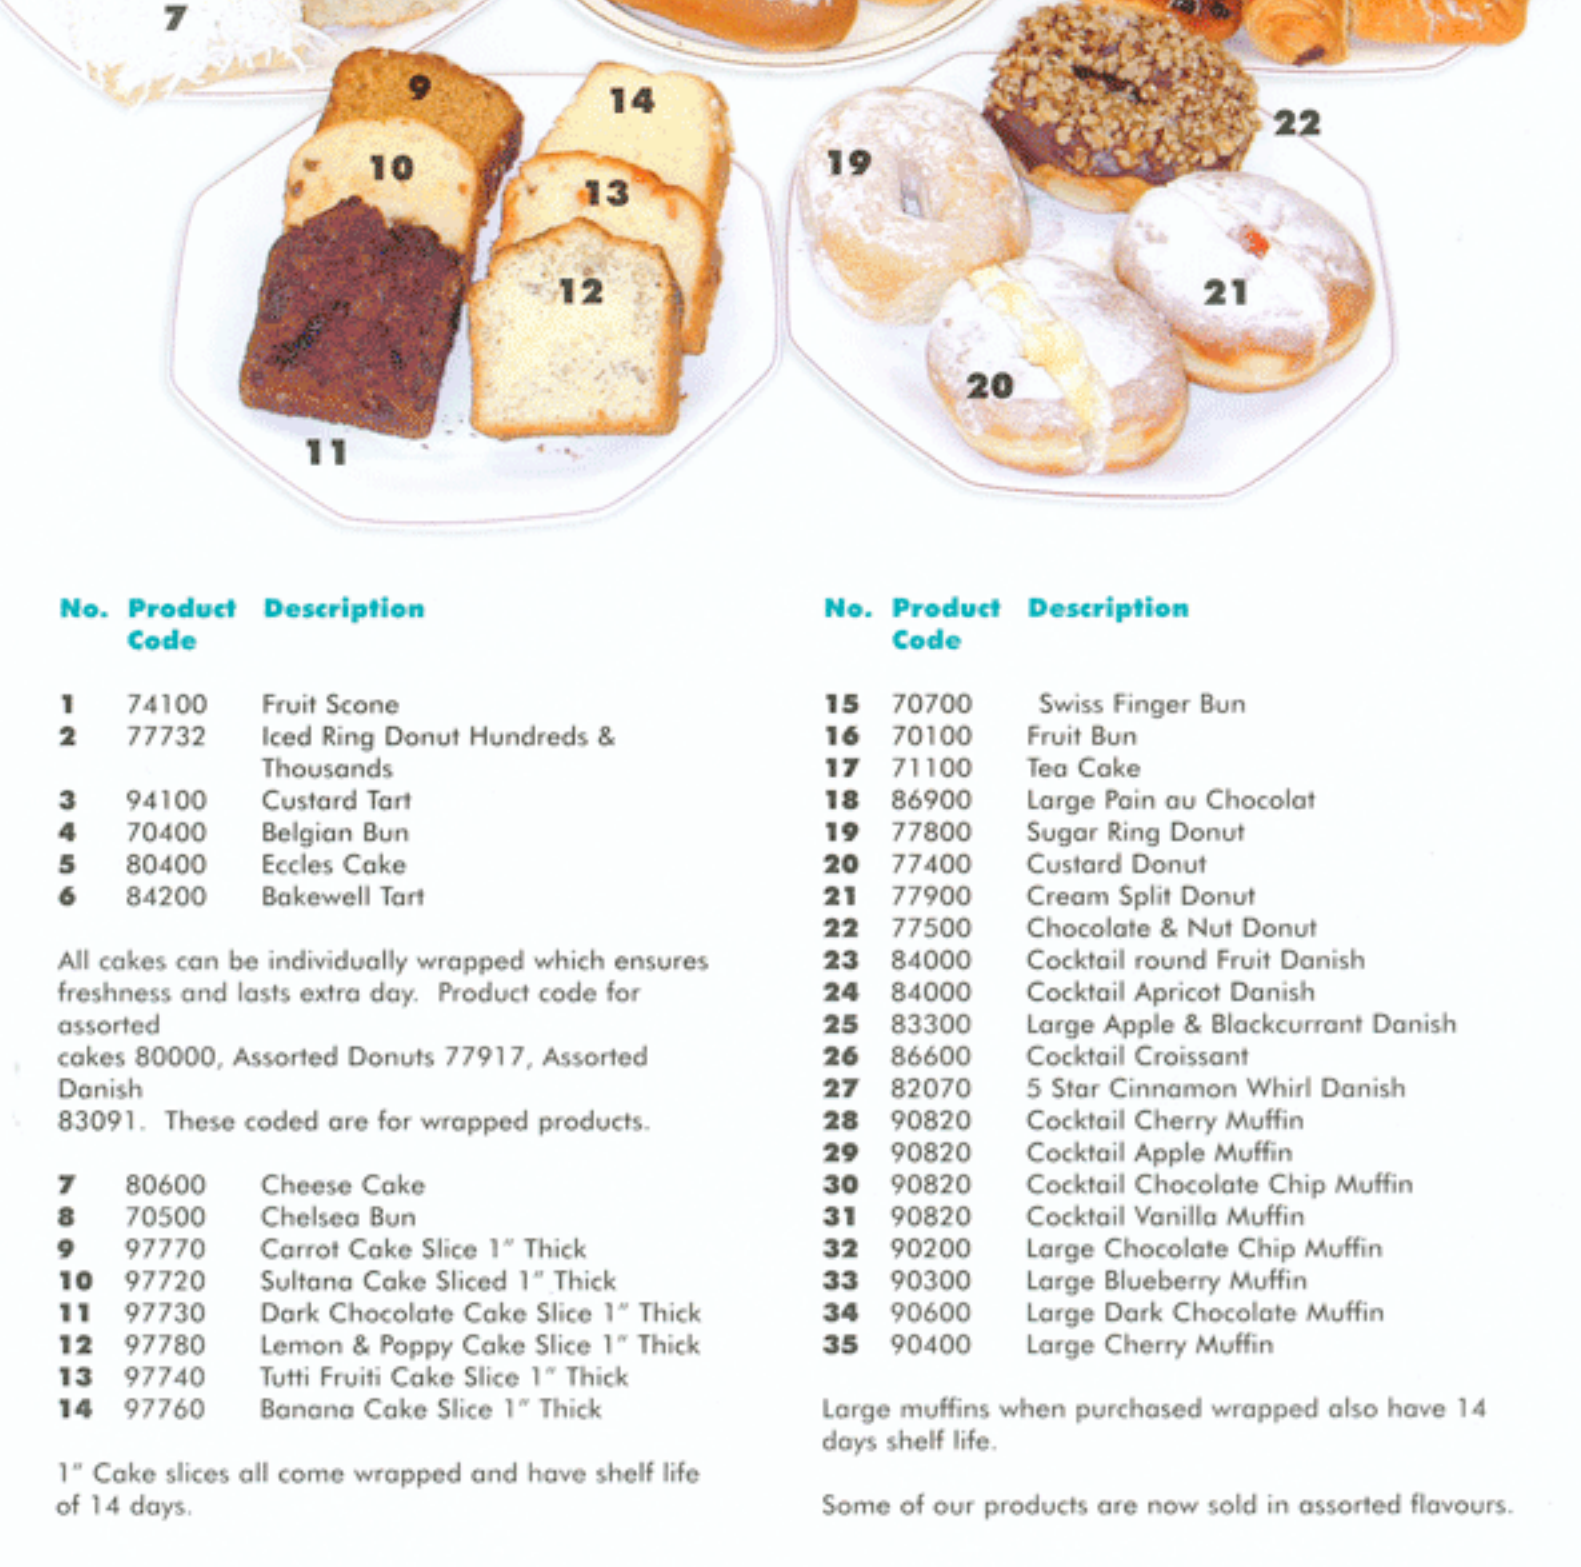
7
9
14
10
13
12
11
19
22
21
20

| No. | Product Code | Description |
|---|---|---|
| 1 | 74100 | Fruit Scone |
| 2 | 77732 | Iced Ring Donut Hundreds & Thousands |
| 3 | 94100 | Custard Tart |
| 4 | 70400 | Belgian Bun |
| 5 | 80400 | Eccles Cake |
| 6 | 84200 | Bakewell Tart |

All cakes can be individually wrapped which ensures freshness and lasts extra day. Product code for assorted
cakes 80000, Assorted Donuts 77917, Assorted Danish
83091. These coded are for wrapped products.

| | | |
|---|---|---|
| 7 | 80600 | Cheese Cake |
| 8 | 70500 | Chelsea Bun |
| 9 | 97770 | Carrot Cake Slice 1" Thick |
| 10 | 97720 | Sultana Cake Sliced 1" Thick |
| 11 | 97730 | Dark Chocolate Cake Slice 1" Thick |
| 12 | 97780 | Lemon & Poppy Cake Slice 1" Thick |
| 13 | 97740 | Tutti Fruiti Cake Slice 1" Thick |
| 14 | 97760 | Banana Cake Slice 1" Thick |

1" Cake slices all come wrapped and have shelf life of 14 days.

| No. | Product Code | Description |
|---|---|---|
| 15 | 70700 | Swiss Finger Bun |
| 16 | 70100 | Fruit Bun |
| 17 | 71100 | Tea Cake |
| 18 | 86900 | Large Pain au Chocolat |
| 19 | 77800 | Sugar Ring Donut |
| 20 | 77400 | Custard Donut |
| 21 | 77900 | Cream Split Donut |
| 22 | 77500 | Chocolate & Nut Donut |
| 23 | 84000 | Cocktail round Fruit Danish |
| 24 | 84000 | Cocktail Apricot Danish |
| 25 | 83300 | Large Apple & Blackcurrant Danish |
| 26 | 86600 | Cocktail Croissant |
| 27 | 82070 | 5 Star Cinnamon Whirl Danish |
| 28 | 90820 | Cocktail Cherry Muffin |
| 29 | 90820 | Cocktail Apple Muffin |
| 30 | 90820 | Cocktail Chocolate Chip Muffin |
| 31 | 90820 | Cocktail Vanilla Muffin |
| 32 | 90200 | Large Chocolate Chip Muffin |
| 33 | 90300 | Large Blueberry Muffin |
| 34 | 90600 | Large Dark Chocolate Muffin |
| 35 | 90400 | Large Cherry Muffin |

Large muffins when purchased wrapped also have 14 days shelf life.

Some of our products are now sold in assorted flavours.